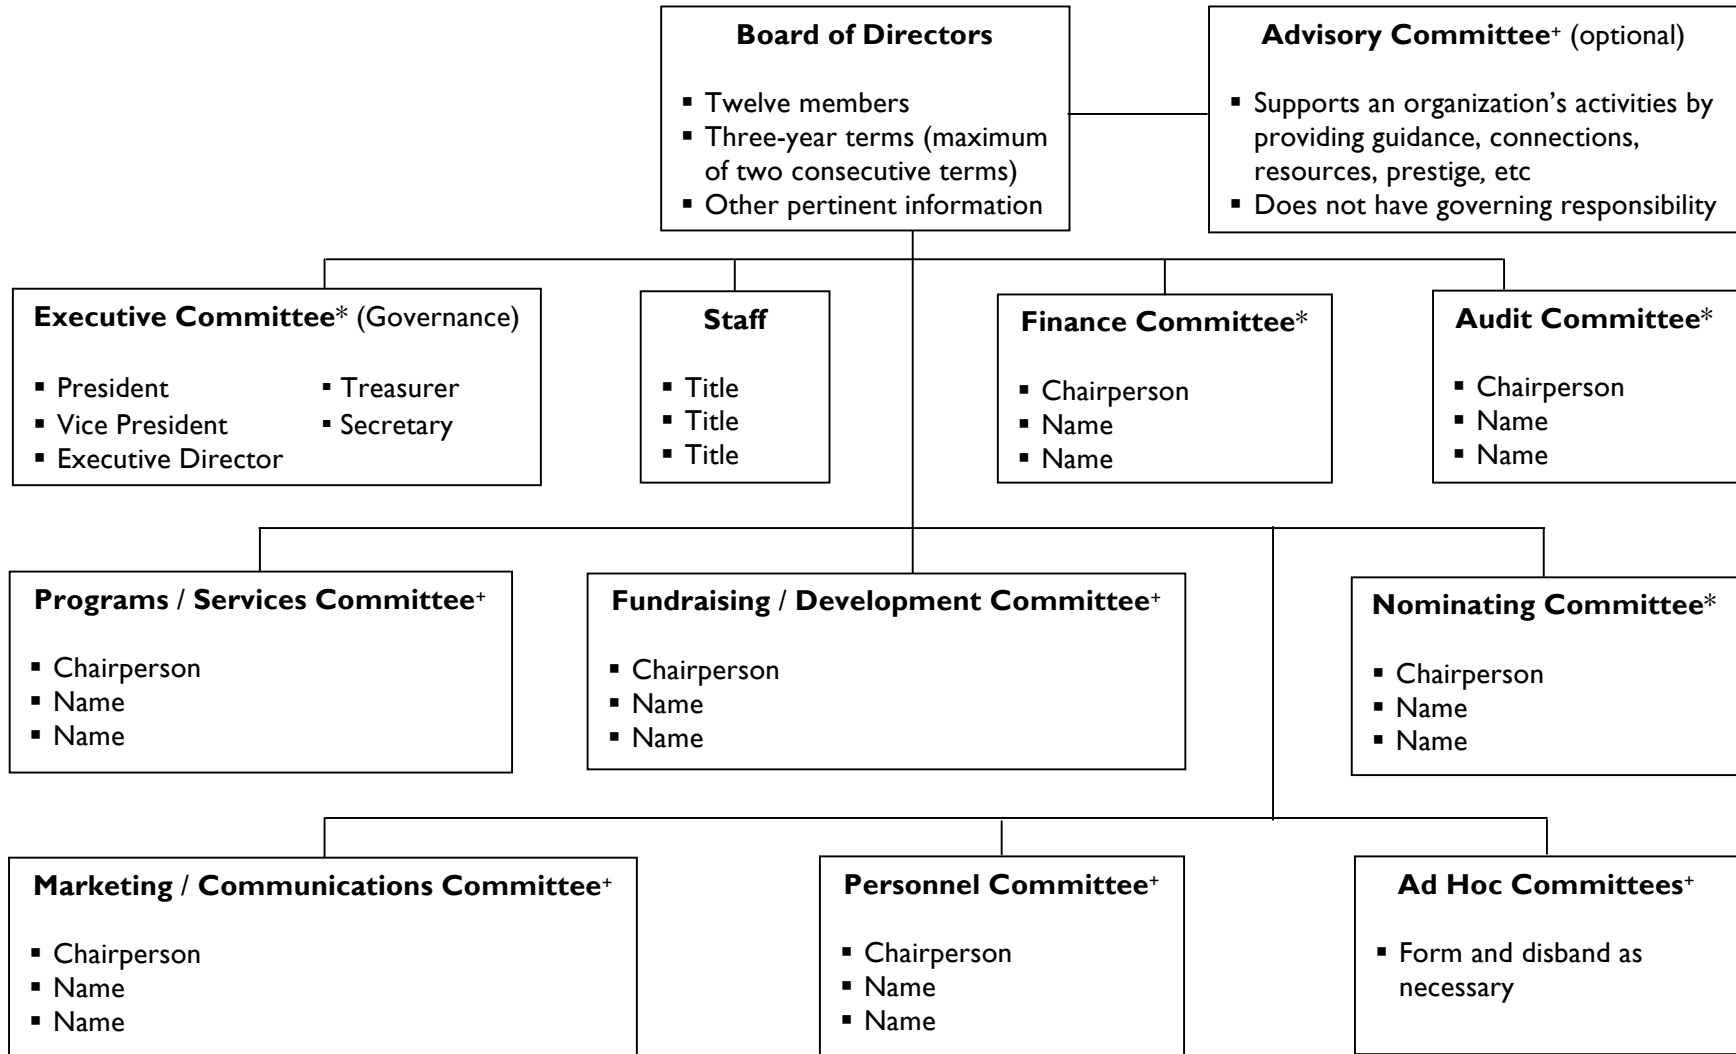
**Board of Directors**

- Twelve members
- Three-year terms (maximum of two consecutive terms)
- Other pertinent information

**Advisory Committee**$^{+}$ (optional)

- Supports an organization's activities by providing guidance, connections, resources, prestige, etc
- Does not have governing responsibility

**Executive Committee**\* (Governance)

- President
- Vice President
- Executive Director
- Treasurer
- Secretary

**Staff**

- Title
- Title
- Title

**Finance Committee**\*

- Chairperson
- Name
- Name

**Audit Committee**\*

- Chairperson
- Name
- Name

**Programs / Services Committee**$^{+}$

- Chairperson
- Name
- Name

**Fundraising / Development Committee**$^{+}$

- Chairperson
- Name
- Name

**Nominating Committee**\*

- Chairperson
- Name
- Name

**Marketing / Communications Committee**$^{+}$

- Chairperson
- Name
- Name

**Personnel Committee**$^{+}$

- Chairperson
- Name
- Name

**Ad Hoc Committees**$^{+}$

- Form and disband as necessary